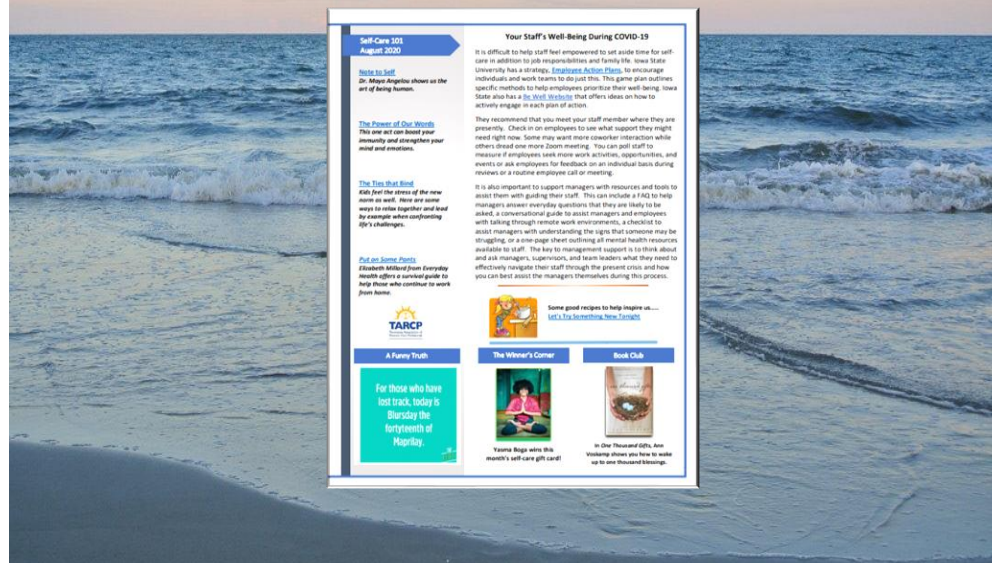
Self-Care 101
August 2020

Note to Self
Dr. Maya Angelou shows us the art of being human.

The Power of Our Words
This one act can boost your immunity and strengthen your mind and emotions.

The Ties that Bind
Kids feel the stress of the new norm as well. Here are some ways to relax together and lead by example when confronting life's challenges.

Put on Some Pants
Elizabeth Millard from Everyday Health offers a survival guide to help those who continue to work from home.

TARCP

Your Staff's Well-Being During COVID-19

It is difficult to help staff feel empowered to set aside time for self-care in addition to job responsibilities and family life. Iowa State University has a strategy, Employee Action Plans, to encourage individuals and work teams to do just this. This game plan outlines specific methods to help employees prioritize their well-being. Iowa State also has a Be Well Website that offers ideas on how to actively engage in each plan of action.

They recommend that you meet your staff member where they are presently. Check in on employees to see what support they might need right now. Some may want more coworker interaction while others dread one more Zoom meeting. You can poll staff to measure if employees seek more work activities, opportunities, and events or ask employees for feedback on an individual basis during reviews or a routine employee call or meeting.

It is also important to support managers with resources and tools to assist them with guiding their staff. This can include a FAQ to help managers answer everyday questions that they are likely to be asked, a conversational guide to assist managers and employees with talking through remote work environments, a checklist to assist managers with understanding the signs that someone may be struggling, or a one-page sheet outlining all mental health resources available to staff. The key to management support is to think about and ask managers, supervisors, and team leaders what they need to effectively navigate their staff through the present crisis and how you can best assist the managers themselves during this process.

Some good recipes to help inspire us.....
Let's Try Something New Tonight

A Funny Truth

For those who have lost track, today is Blursday the fortyteenth of Maprilay.

The Winner's Corner

Yasma Boga wins this month's self-care gift card!

Book Club

In One Thousand Gifts, Ann Voskamp shows you how to wake up to one thousand blessings.